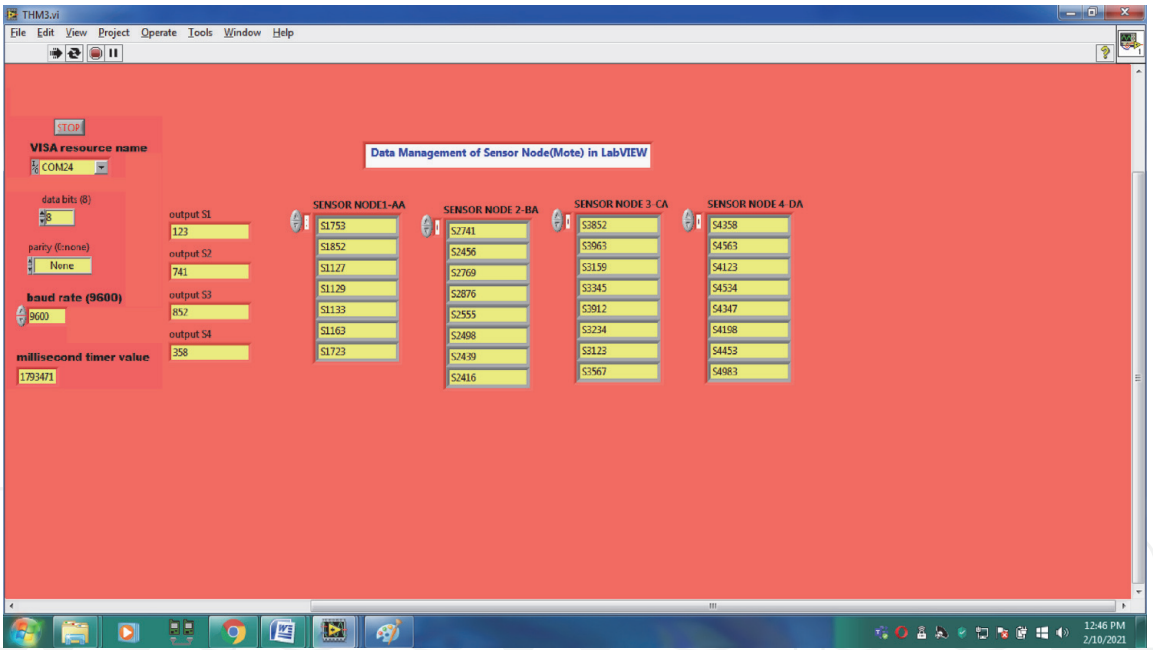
THM3.vi

File Edit View Project Operate Tools Window Help

STOP

VISA resource name

COM24

data bits (8)

8

parity (0:none)

None

baud rate (9600)

9600

millisecond timer value

1793471

output S1

123

output S2

741

output S3

852

output S4

358

Data Management of Sensor Node(Mote) in LabVIEW

SENSOR NODE1-AA

| S1753 |
|---|
| S1852 |
| S1127 |
| S1129 |
| S1133 |
| S1163 |
| S1723 |

SENSOR NODE 2-BA

| S2741 |
|---|
| S2456 |
| S2769 |
| S2876 |
| S2555 |
| S2498 |
| S2439 |
| S2416 |

SENSOR NODE 3-CA

| S3852 |
|---|
| S3963 |
| S3159 |
| S3345 |
| S3912 |
| S3234 |
| S3123 |
| S3567 |

SENSOR NODE 4-DA

| S4358 |
|---|
| S4563 |
| S4123 |
| S4534 |
| S4347 |
| S4198 |
| S4453 |
| S4983 |

12:46 PM
2/10/2021